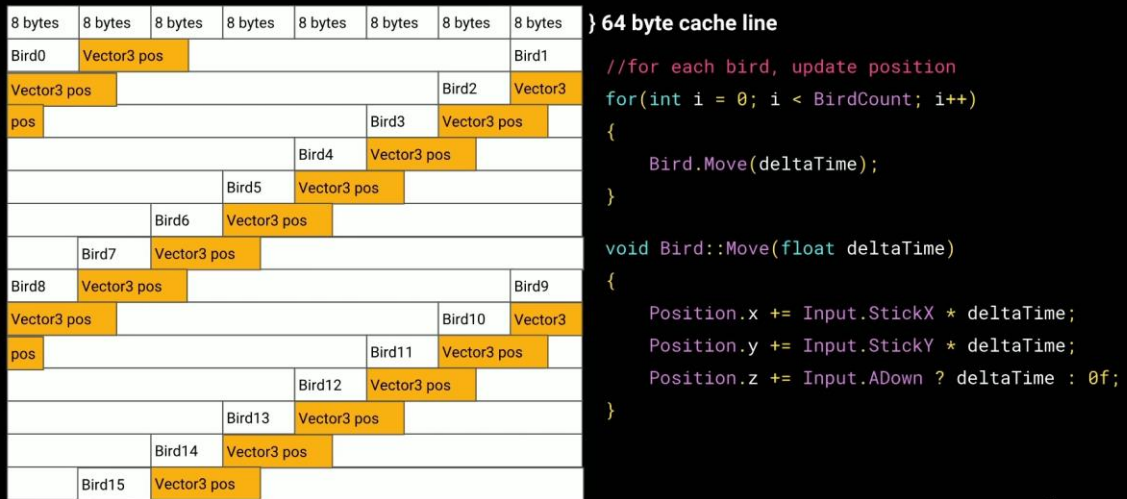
| 8 bytes | 8 bytes | 8 bytes | 8 bytes | 8 bytes | 8 bytes | 8 bytes | 8 bytes |
|---|---|---|---|---|---|---|---|
| Bird0 | Vector3 pos | | | | | | Bird1 |
| Vector3 pos | | | | | | Bird2 | Vector3 |
| pos | | | | | Bird3 | Vector3 pos | |
| | | | | Bird4 | Vector3 pos | | |
| | | | Bird5 | Vector3 pos | | | |
| | | Bird6 | Vector3 pos | | | | |
| | Bird7 | Vector3 pos | | | | | |
| Bird8 | Vector3 pos | | | | | | Bird9 |
| Vector3 pos | | | | | | Bird10 | Vector3 |
| pos | | | | | Bird11 | Vector3 pos | |
| | | | | Bird12 | Vector3 pos | | |
| | | | Bird13 | Vector3 pos | | | |
| | | Bird14 | Vector3 pos | | | | |
| | Bird15 | Vector3 pos | | | | | |

} 64 byte cache line

//for each bird, update position
for(int i = 0; i < BirdCount; i++)
{
Bird.Move(deltaTime);
}

void Bird::Move(float deltaTime)
{
Position.x += Input.StickX * deltaTime;
Position.y += Input.StickY * deltaTime;
Position.z += Input.ADown ? deltaTime : 0f;
}